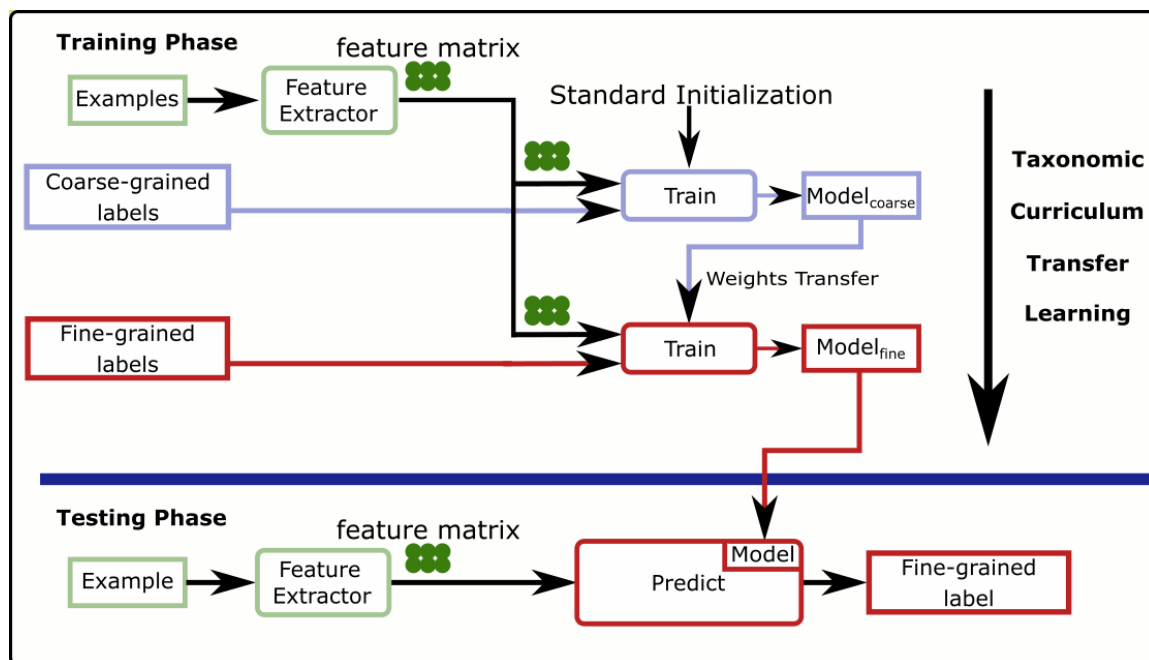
Training Phase

feature matrix

Examples

Feature Extractor

Standard Initialization

Taxonomic Curriculum Transfer Learning

Coarse-grained labels

Train

Model$_{coarse}$

Weights Transfer

Fine-grained labels

Train

Model$_{fine}$

Testing Phase

feature matrix

Example

Feature Extractor

Model

Predict

Fine-grained label